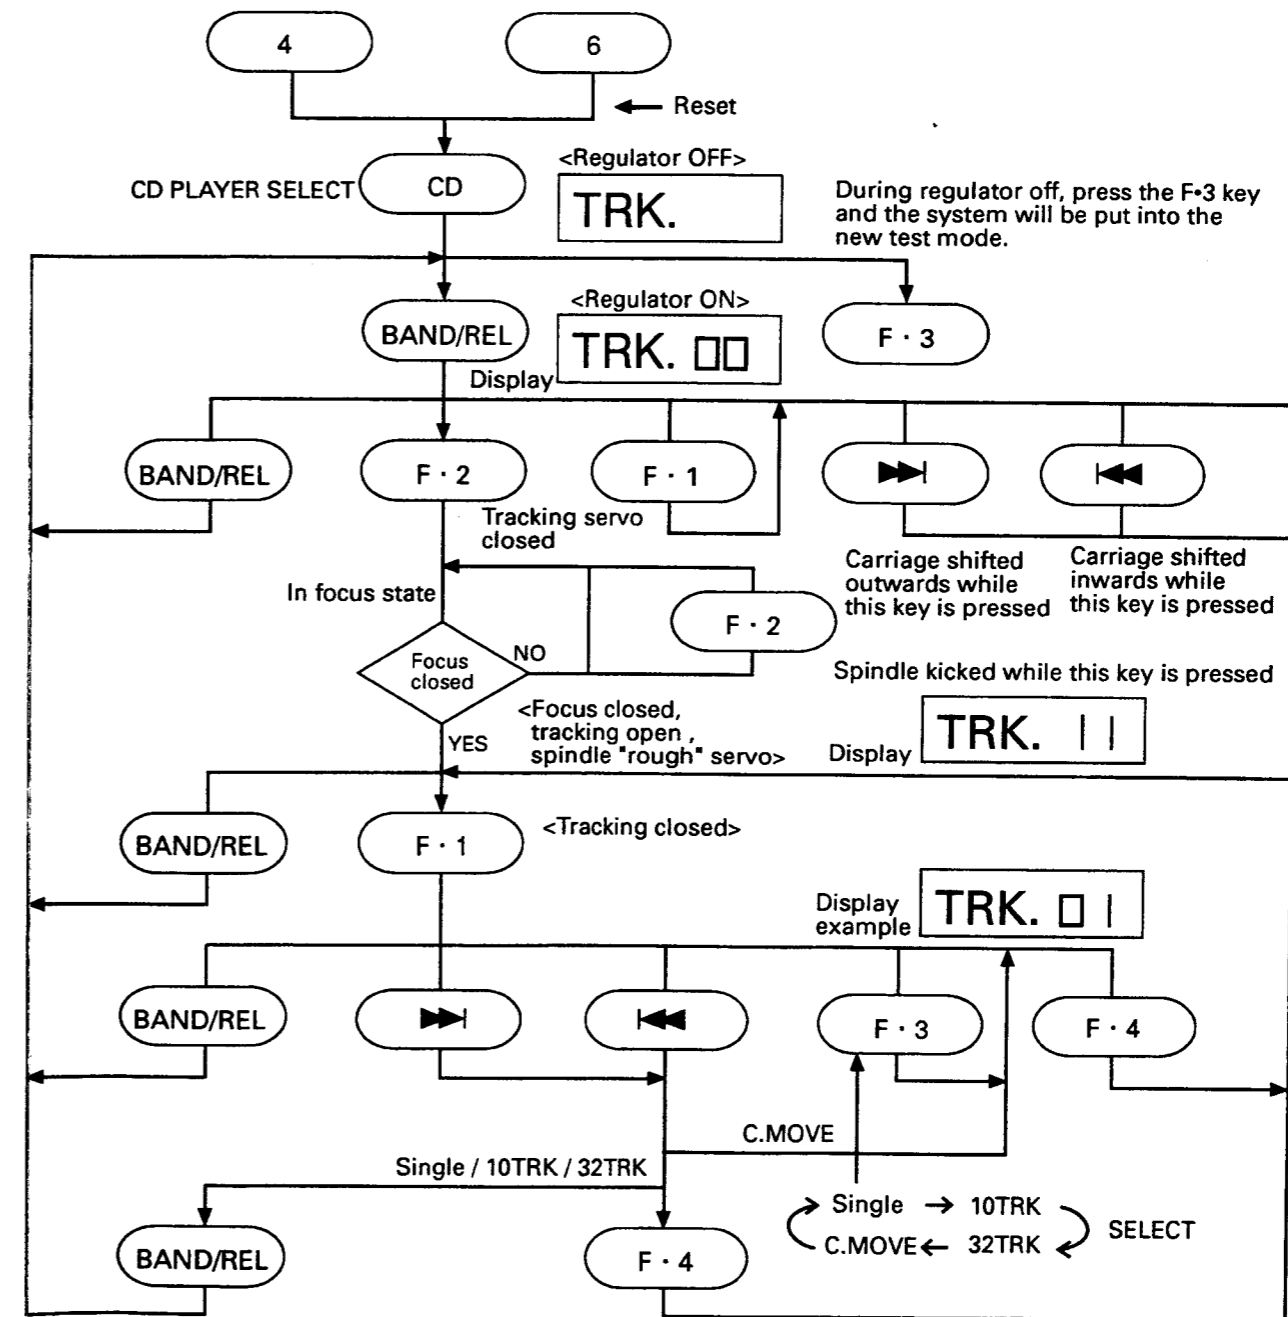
4

6

Reset

CD PLAYER SELECT

CD

<Regulator OFF>

TRK.

During regulator off, press the F•3 key and the system will be put into the new test mode.

BAND/REL

<Regulator ON>

TRK. 00

F · 3

Display

BAND/REL

F · 2

F · 1

⏭

⏮

Tracking servo closed

Carriage shifted outwards while this key is pressed

Carriage shifted inwards while this key is pressed

In focus state

F · 2

Focus closed

NO

Spindle kicked while this key is pressed

YES

<Focus closed, tracking open , spindle "rough" servo>

Display

TRK. 11

BAND/REL

F · 1

<Tracking closed>

Display example

TRK. 01

BAND/REL

⏭

⏮

F · 3

F · 4

C.MOVE

Single / 10TRK / 32TRK

Single → 10TRK

C.MOVE ← 32TRK

SELECT

BAND/REL

F · 4